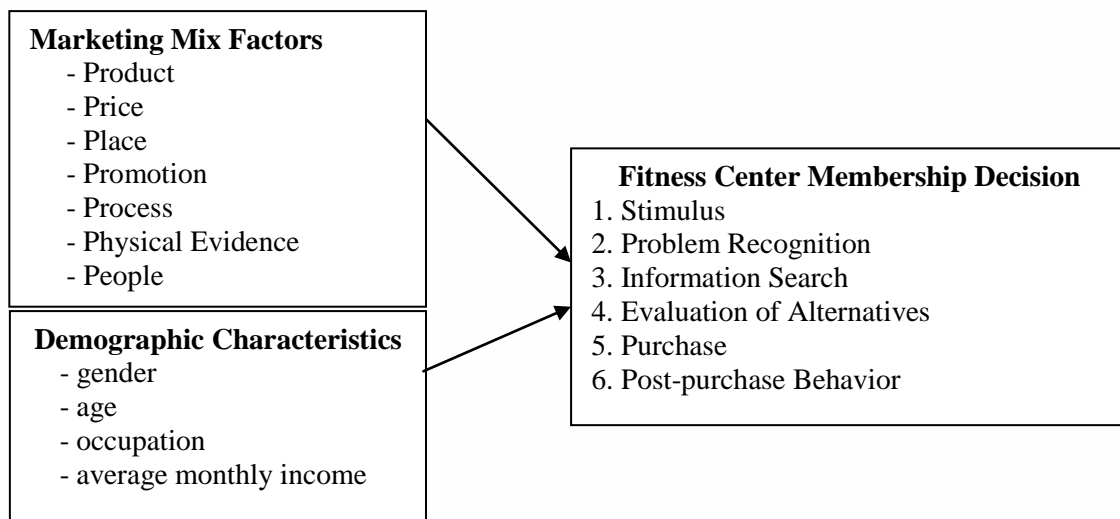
**Marketing Mix Factors**
- Product
- Price
- Place
- Promotion
- Process
- Physical Evidence
- People

**Demographic Characteristics**
- gender
- age
- occupation
- average monthly income

**Fitness Center Membership Decision**
1. Stimulus
2. Problem Recognition
3. Information Search
4. Evaluation of Alternatives
5. Purchase
6. Post-purchase Behavior